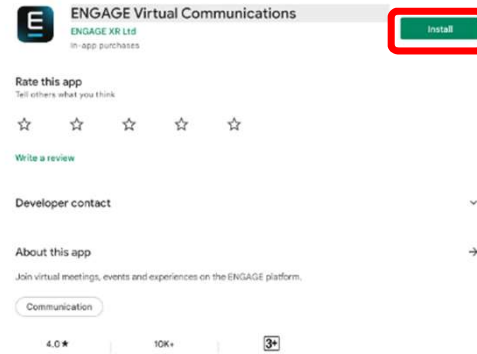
E

ENGAGE Virtual Communications
ENGAGE XR Ltd
In-app purchases

Install

Rate this app
Tell others what you think

☆ ☆ ☆ ☆ ☆

Write a review

Developer contact

About this app

Join virtual meetings, events and experiences on the ENGAGE platform.

Communication

4.0★

10K+

3+